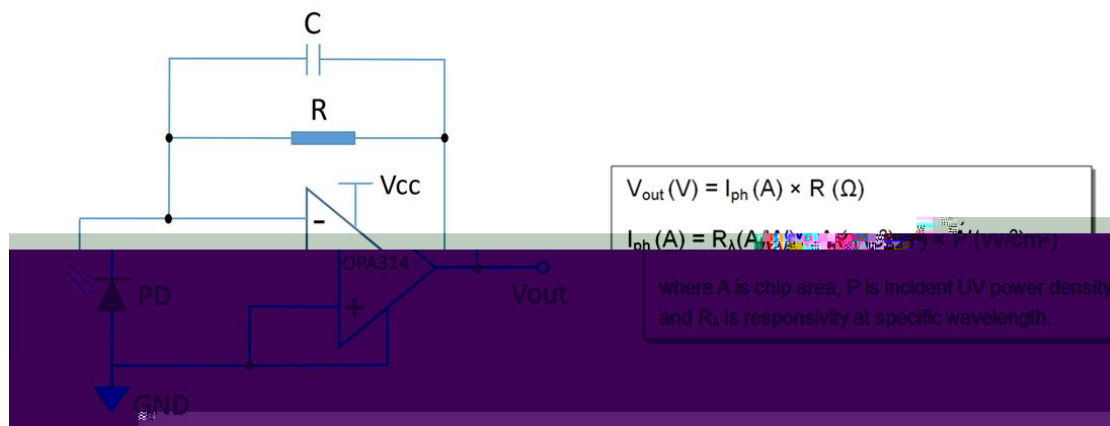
C

R

Vcc

-

OPA314

+

PD

Vout

GND

$V_{out}$ (V) = $I_{ph}$ (A) × R (Ω)

$I_{ph}$ (A) = $R_λ$(A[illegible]) × P (W/cm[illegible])

where A is chip area, P is incident UV power density and $R_λ$ is responsivity at specific wavelength.